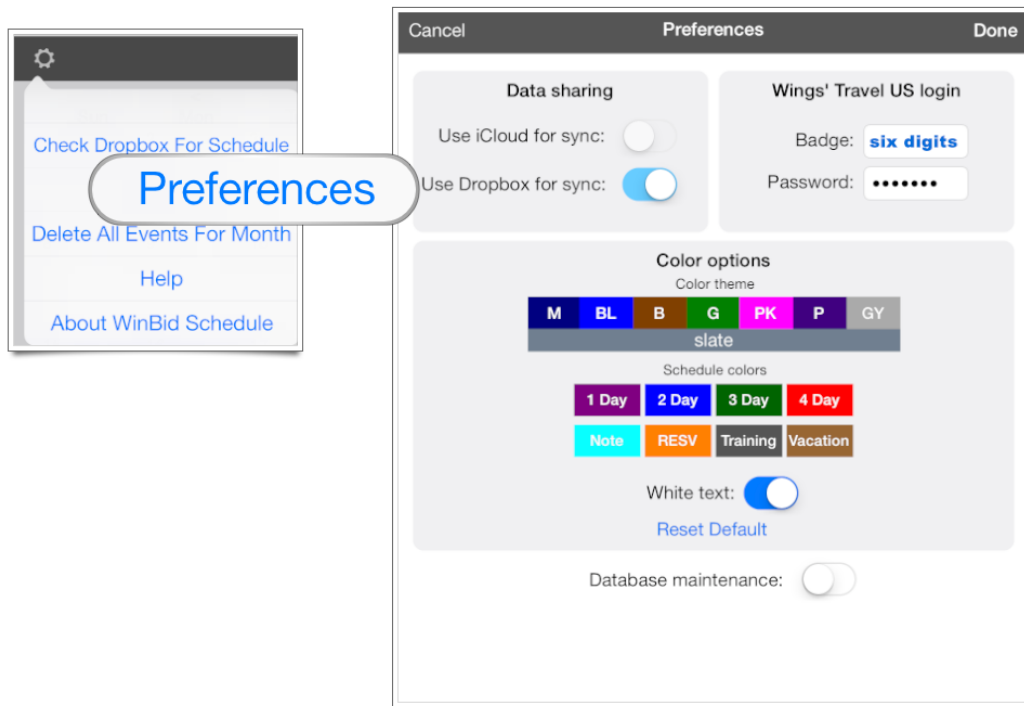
Check Dropbox For Schedule

Preferences

Delete All Events For Month

Help

About WinBid Schedule

Cancel Preferences Done

Data sharing

Use iCloud for sync:

Use Dropbox for sync:

Wings' Travel US login

Badge: six digits

Password: •••••••

Color options

Color theme

| M | BL | B | G | PK | P | GY |
|---|---|---|---|---|---|---|

slate

Schedule colors

| 1 Day | 2 Day | 3 Day | 4 Day |
|---|---|---|---|
| Note | RESV | Training | Vacation |

White text:

Reset Default

Database maintenance: